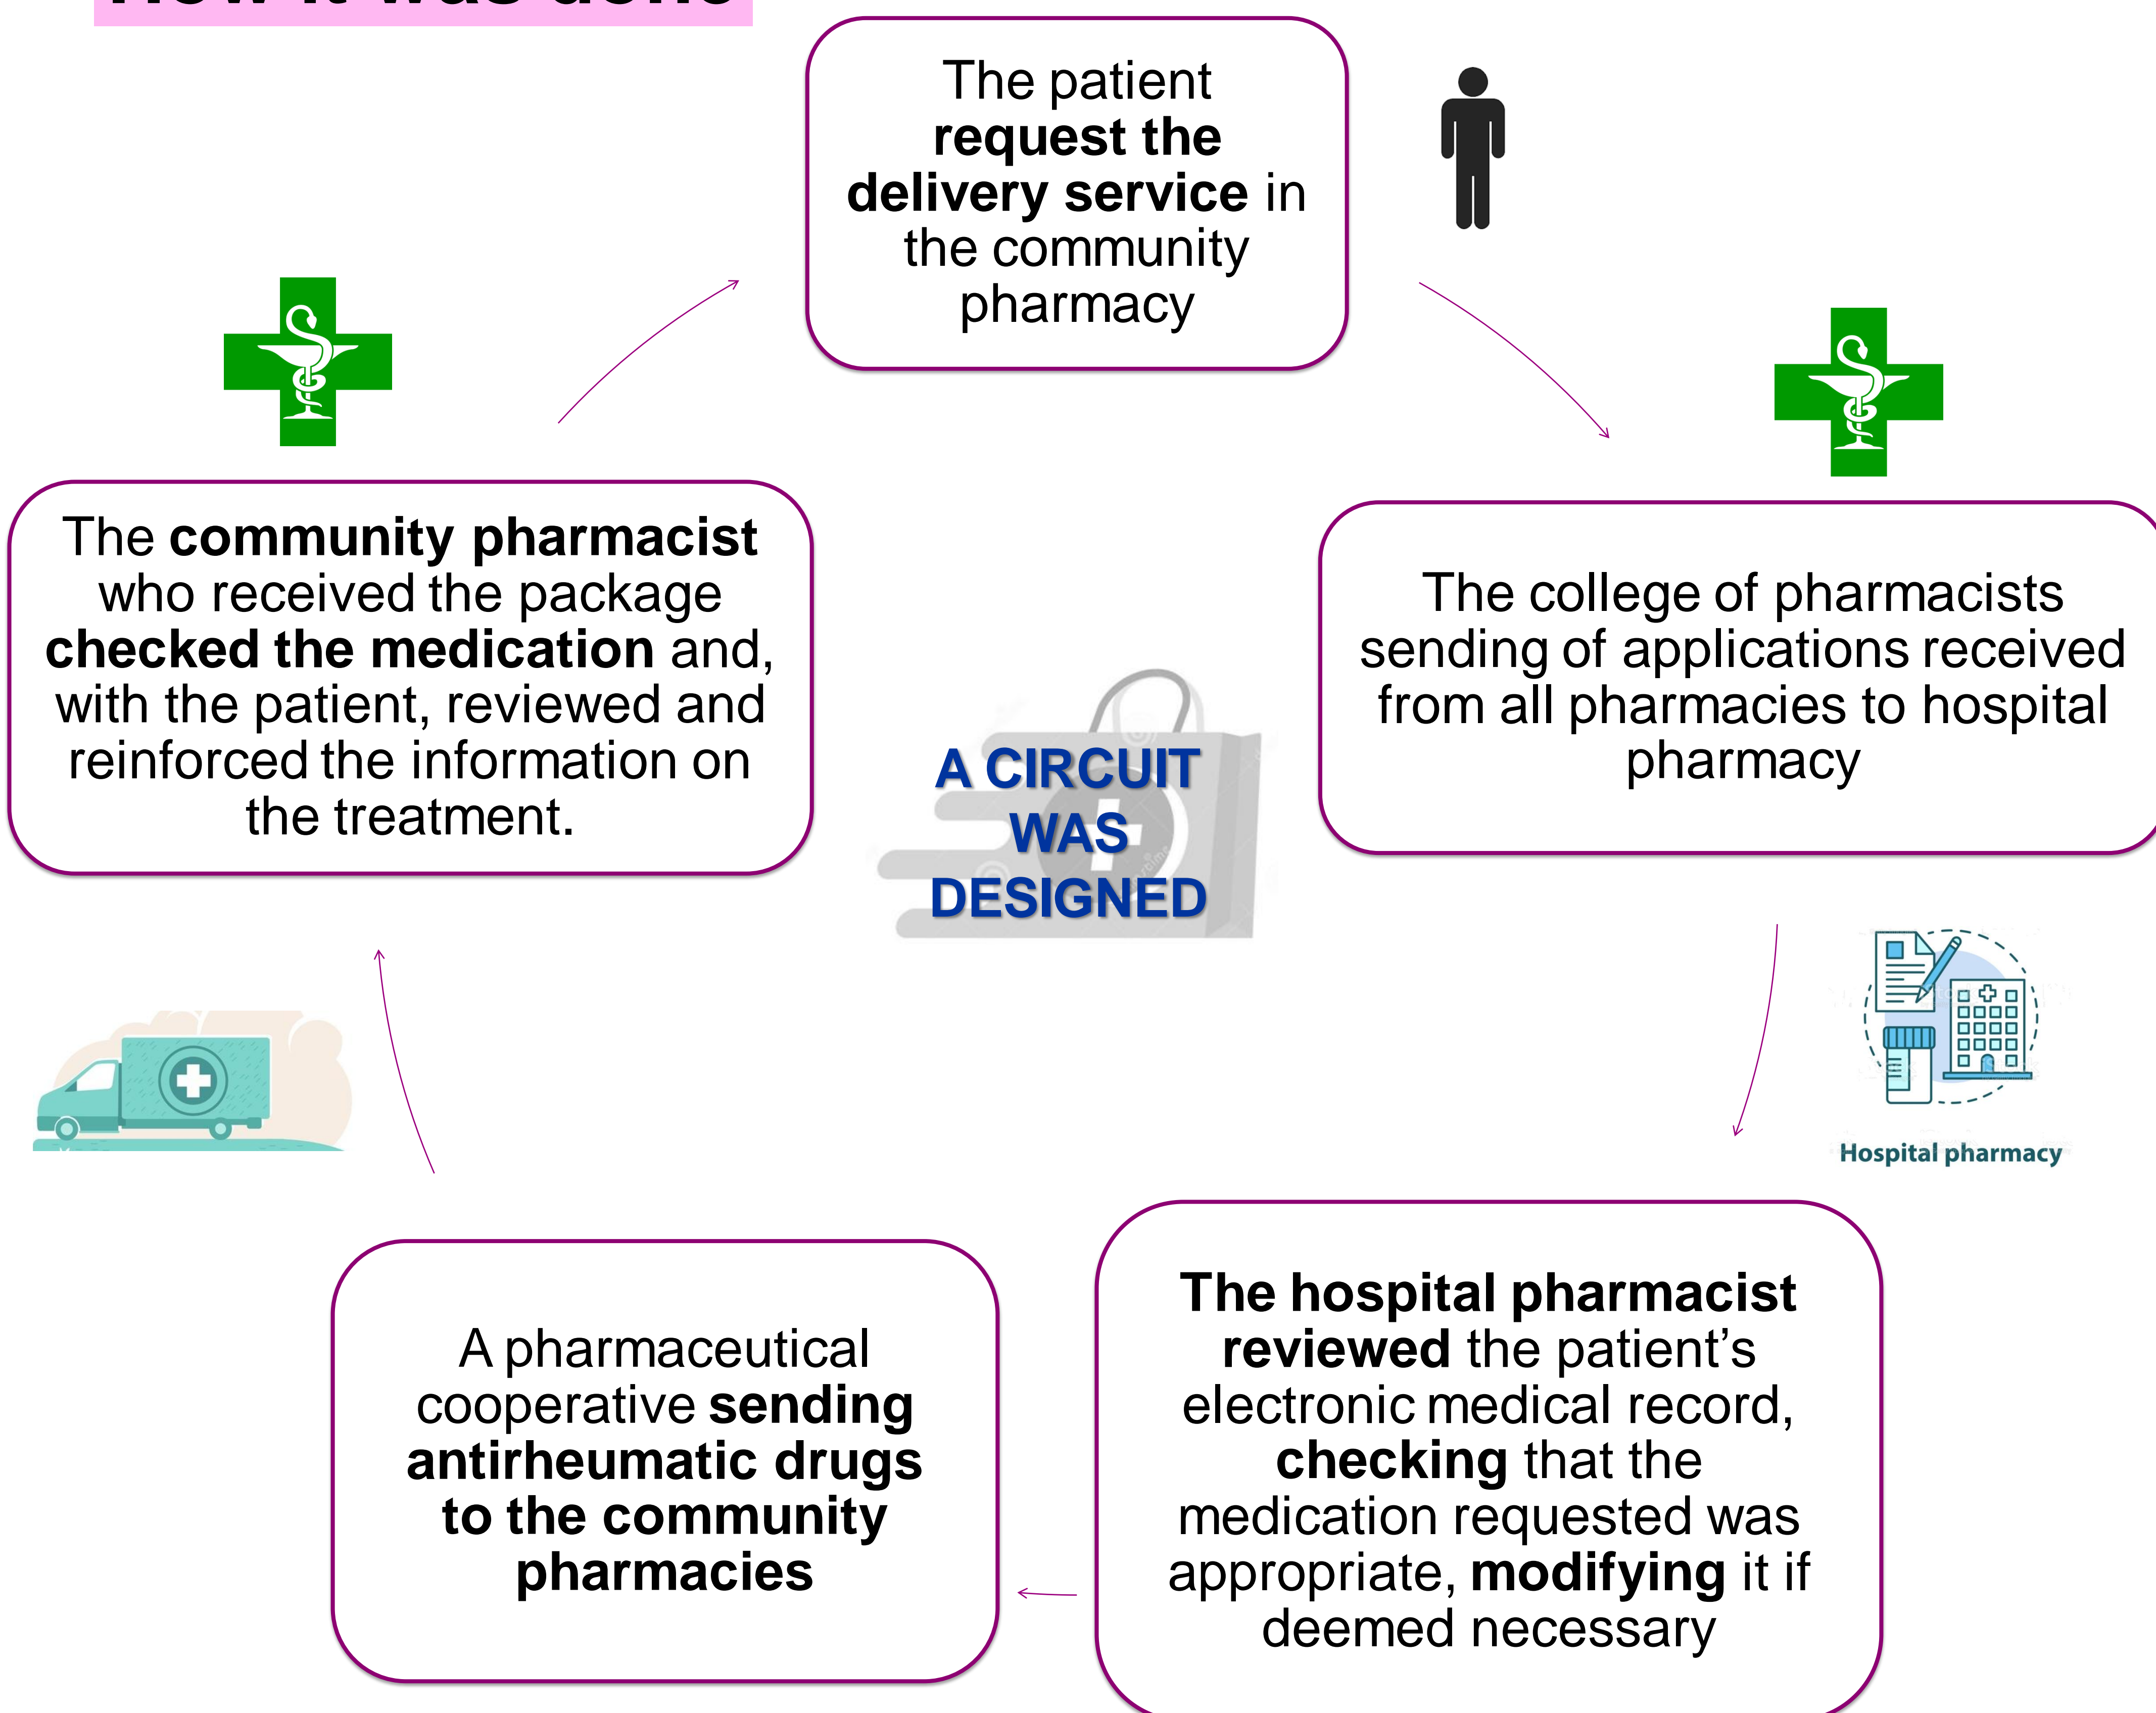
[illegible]

The patient **request the delivery service** in the community pharmacy

The college of pharmacists sending of applications received from all pharmacies to hospital pharmacy

Hospital pharmacy

**The hospital pharmacist reviewed** the patient's electronic medical record, **checking** that the medication requested was appropriate, **modifying** it if deemed necessary

A pharmaceutical cooperative **sending antirheumatic drugs to the community pharmacies**

The **community pharmacist** who received the package **checked the medication** and, with the patient, reviewed and reinforced the information on the treatment.

A CIRCUIT WAS DESIGNED